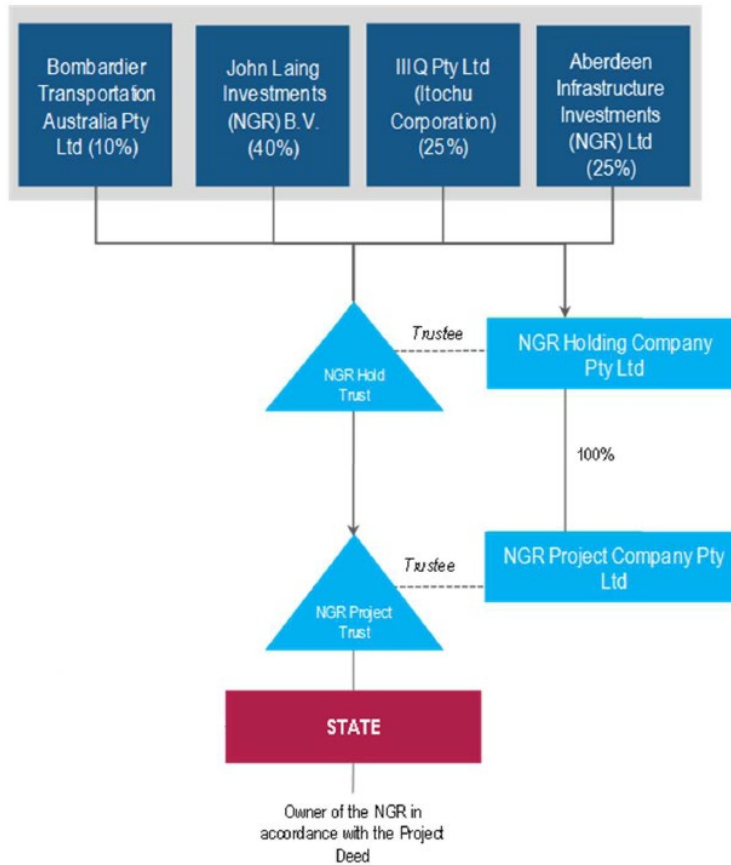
Bombardier Transportation Australia Pty Ltd (10%)

John Laing Investments (NGR) B.V. (40%)

III Q Pty Ltd (Itochu Corporation) (25%)

Aberdeen Infrastructure Investments (NGR) Ltd (25%)

Trustee

NGR Hold Trust

NGR Holding Company Pty Ltd

100%

Trustee

NGR Project Trust

NGR Project Company Pty Ltd

STATE

Owner of the NGR in accordance with the Project Deed